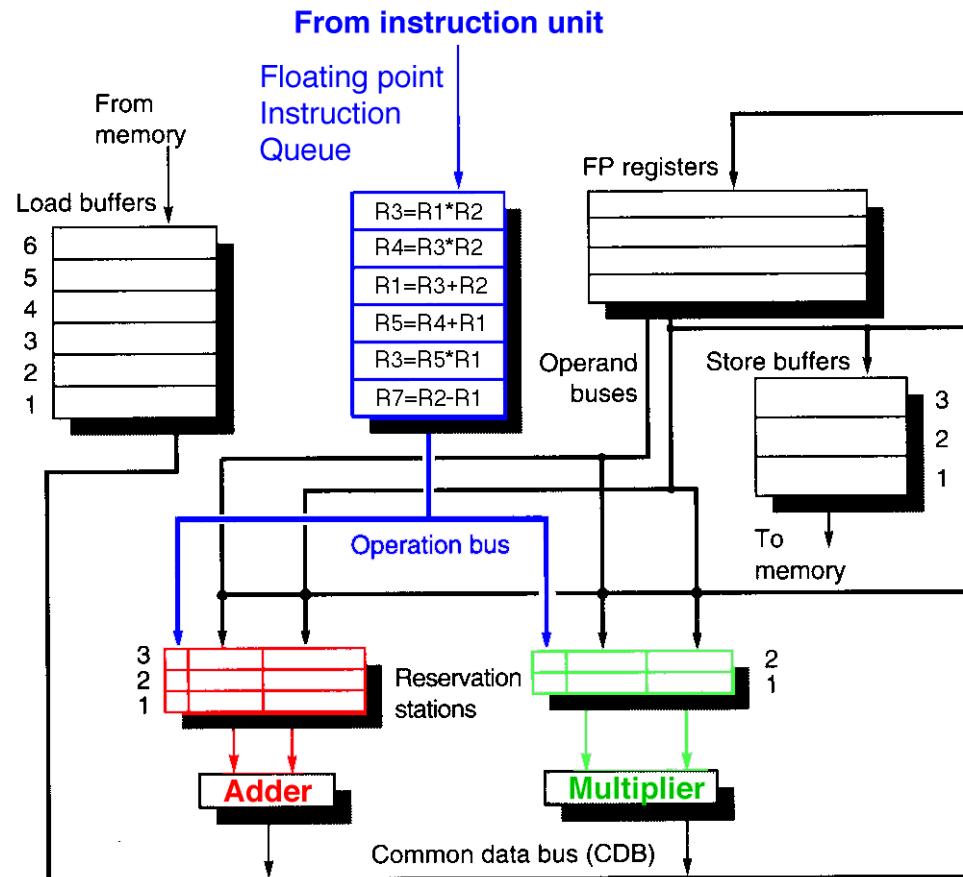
From instruction unit

Floating point Instruction Queue

From memory

Load buffers

6
5
4
3
2
1

R3=R1*R2
R4=R3*R2
R1=R3+R2
R5=R4+R1
R3=R5*R1
R7=R2-R1

FP registers

Operand buses

Store buffers

3
2
1

To memory

Operation bus

3
2
1

Reservation stations

2
1

Adder

Multiplier

Common data bus (CDB)